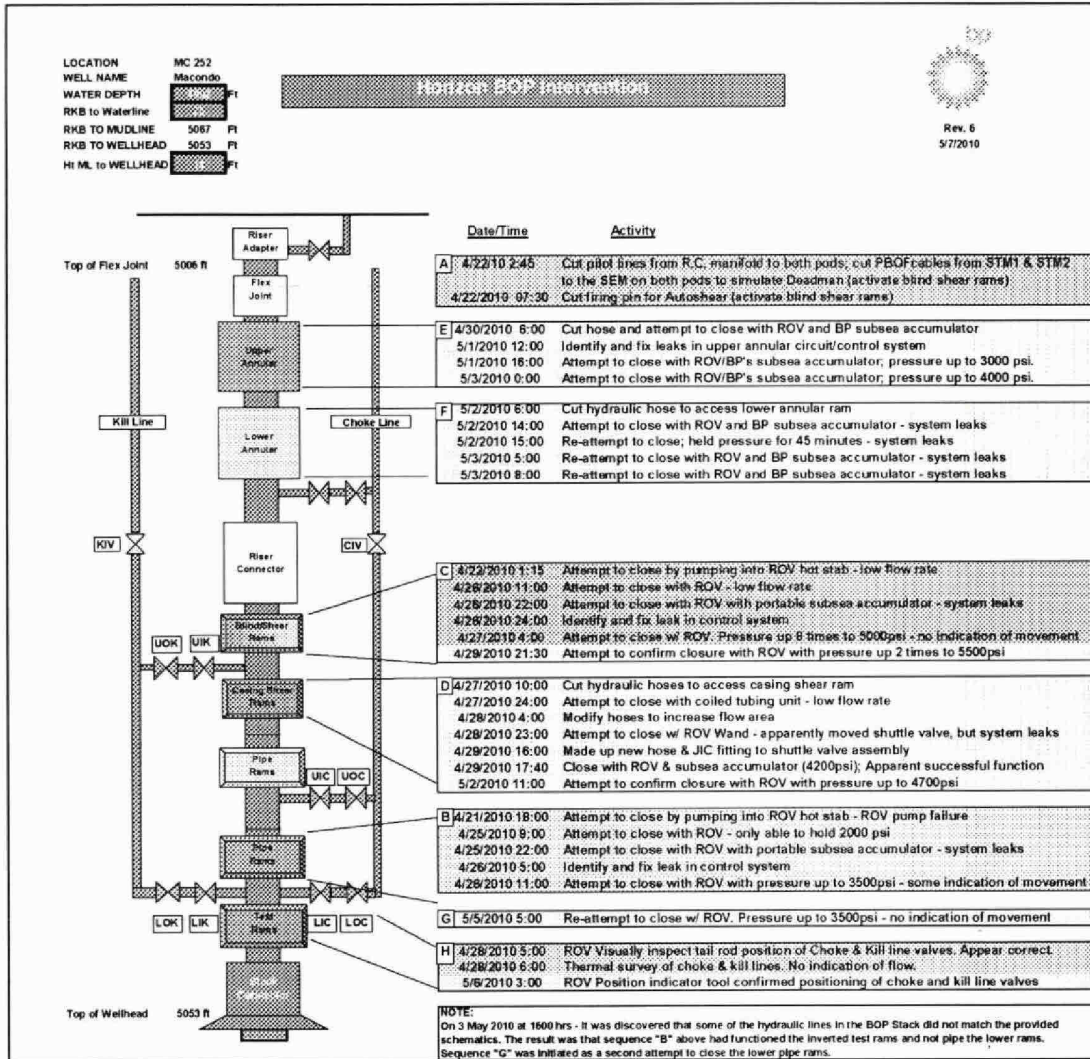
LOCATION MC 252
WELL NAME Macondo
WATER DEPTH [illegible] Ft
RKB to Waterline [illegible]
RKB TO MUDLINE 5067 Ft
RKB TO WELLHEAD 5053 Ft
Ht ML to WELLHEAD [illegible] Ft

Horizon BOP Intervention

bp

Rev. 6
5/7/2010

Riser Adapter
Top of Flex Joint 5006 ft
Flex Joint
Upper Annular
Kill Line
Choke Line
Lower Annular
KIV
CIV
Riser Connector
Blind/Shear Rams
UOK
UIK
Casing Shear Rams
Pipe Rams
UIC
UOC
Pipe Rams
LOK
LIK
Test Rams
LIC
LOC
Stub Extension
Top of Wellhead 5053 ft

Date/Time Activity

A 4/22/10 2:45 Cut pilot lines from R.C. manifold to both pods; cut PBOF cables from STM1 & STM2 to the SEM on both pods to simulate Deadman (activate blind shear rams)
4/22/2010 07:30 Cut firing pin for Autoshear (activate blind shear rams)

E 4/30/2010 6:00 Cut hose and attempt to close with ROV and BP subsea accumulator
5/1/2010 12:00 Identify and fix leaks in upper annular circuit/control system
5/1/2010 16:00 Attempt to close with ROV/BP's subsea accumulator; pressure up to 3000 psi.
5/3/2010 0:00 Attempt to close with ROV/BP's subsea accumulator; pressure up to 4000 psi.

F 5/2/2010 6:00 Cut hydraulic hose to access lower annular ram
5/2/2010 14:00 Attempt to close with ROV and BP subsea accumulator - system leaks
5/2/2010 15:00 Re-attempt to close; held pressure for 45 minutes - system leaks
5/3/2010 5:00 Re-attempt to close with ROV and BP subsea accumulator - system leaks
5/3/2010 8:00 Re-attempt to close with ROV and BP subsea accumulator - system leaks

C 4/22/2010 1:15 Attempt to close by pumping into ROV hot stab - low flow rate
4/26/2010 11:00 Attempt to close with ROV - low flow rate
4/26/2010 22:00 Attempt to close with ROV with portable subsea accumulator - system leaks
4/26/2010 24:00 Identify and fix leak in control system
4/27/2010 4:00 Attempt to close w/ ROV. Pressure up 8 times to 5000psi - no indication of movement
4/29/2010 21:30 Attempt to confirm closure with ROV with pressure up 2 times to 5500psi

D 4/27/2010 10:00 Cut hydraulic hoses to access casing shear ram
4/27/2010 24:00 Attempt to close with coiled tubing unit - low flow rate
4/28/2010 4:00 Modify hoses to increase flow area
4/28/2010 23:00 Attempt to close w/ ROV Wand - apparently moved shuttle valve, but system leaks
4/29/2010 16:00 Made up new hose & JIC fitting to shuttle valve assembly
4/29/2010 17:40 Close with ROV & subsea accumulator (4200psi); Apparent successful function
5/2/2010 11:00 Attempt to confirm closure with ROV with pressure up to 4700psi

B 4/21/2010 18:00 Attempt to close by pumping into ROV hot stab - ROV pump failure
4/25/2010 9:00 Attempt to close with ROV - only able to hold 2000 psi
4/25/2010 22:00 Attempt to close with ROV with portable subsea accumulator - system leaks
4/26/2010 5:00 Identify and fix leak in control system
4/26/2010 11:00 Attempt to close with ROV with pressure up to 3500psi - some indication of movement

G 5/5/2010 5:00 Re-attempt to close w/ ROV. Pressure up to 3500psi - no indication of movement

H 4/28/2010 5:00 ROV Visually inspect tail rod position of Choke & Kill line valves. Appear correct
4/28/2010 6:00 Thermal survey of choke & kill lines. No indication of flow.
5/6/2010 3:00 ROV Position indicator tool confirmed positioning of choke and kill line valves

NOTE:
On 3 May 2010 at 1800 hrs - It was discovered that some of the hydraulic lines in the BOP Stack did not match the provided schematics. The result was that sequence "B" above had functioned the inverted test rams and not pipe the lower rams. Sequence "G" was initiated as a second attempt to close the lower pipe rams.